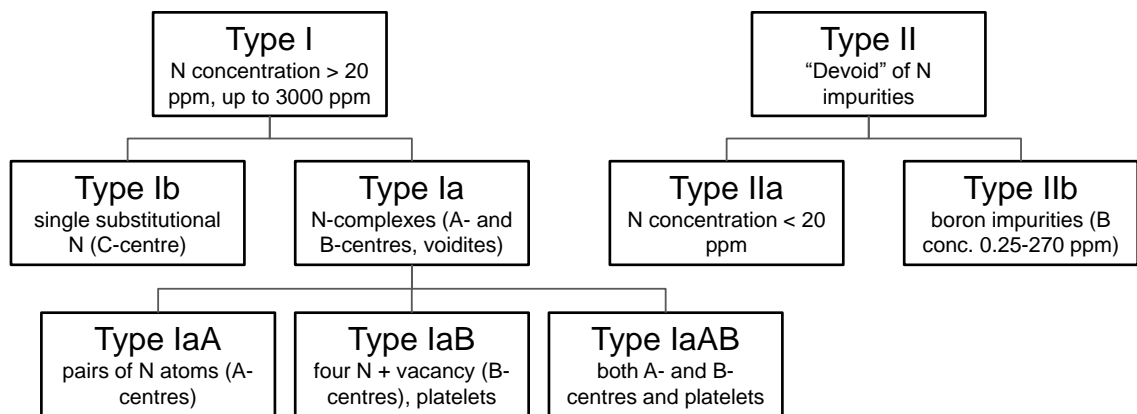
Type I
N concentration > 20 ppm, up to 3000 ppm

Type II
"Devoid" of N impurities

Type Ib
single substitutional N (C-centre)

Type Ia
N-complexes (A- and B-centres, voidites)

Type IIa
N concentration < 20 ppm

Type IIb
boron impurities (B conc. 0.25-270 ppm)

Type IaA
pairs of N atoms (A-centres)

Type IaB
four N + vacancy (B-centres), platelets

Type IaAB
both A- and B-centres and platelets